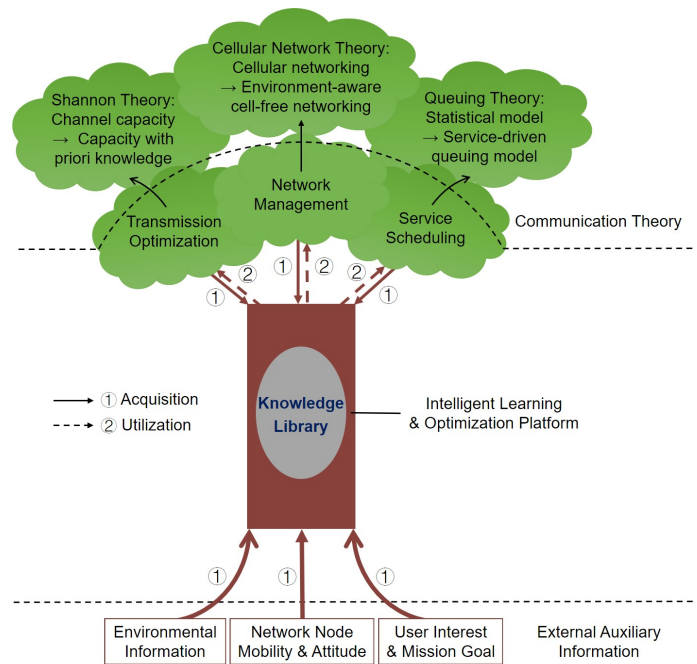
Cellular Network Theory: Cellular networking → Environment-aware cell-free networking

Shannon Theory: Channel capacity → Capacity with priori knowledge

Queuing Theory: Statistical model → Service-driven queuing model

Network Management

Transmission Optimization

Service Scheduling

Communication Theory

② ① ② ② ①

①

① Acquisition

② Utilization

Knowledge Library

Intelligent Learning & Optimization Platform

① ① ①

Environmental Information

Network Node Mobility & Attitude

User Interest & Mission Goal

External Auxiliary Information